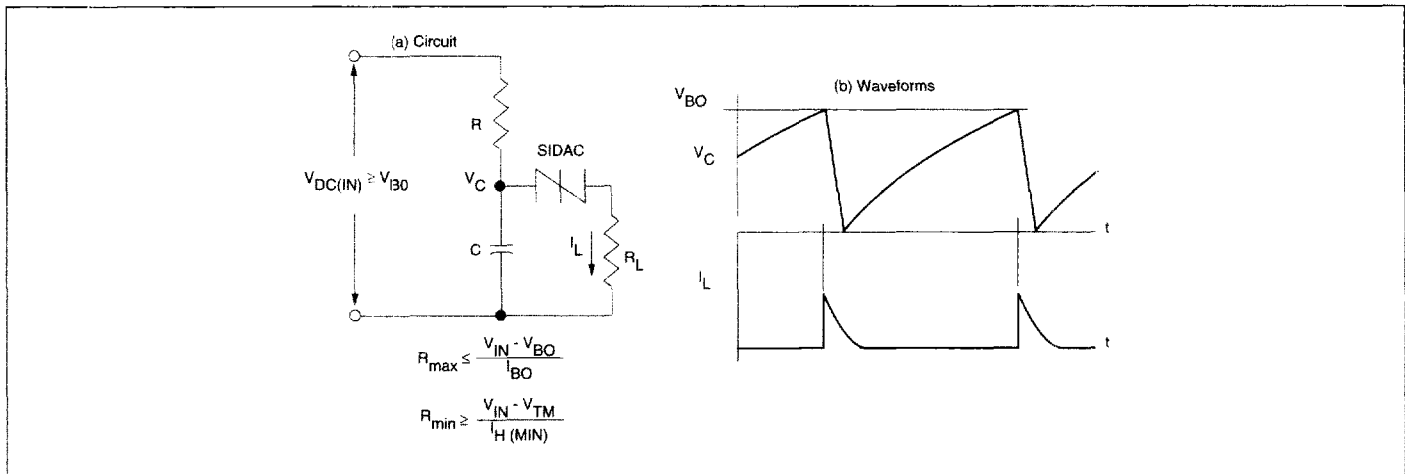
(a) Circuit

R

SIDAC

$V_C$

$V_{DC(IN)} \geq V_{BO}$

C

$I_L$

$R_L$

$R_{max} \leq \frac{V_{IN} - V_{BO}}{I_{BO}}$

$R_{min} \geq \frac{V_{IN} - V_{TM}}{I_{H\ (MIN)}}$

(b) Waveforms

$V_{BO}$

$V_C$

t

$I_L$

t